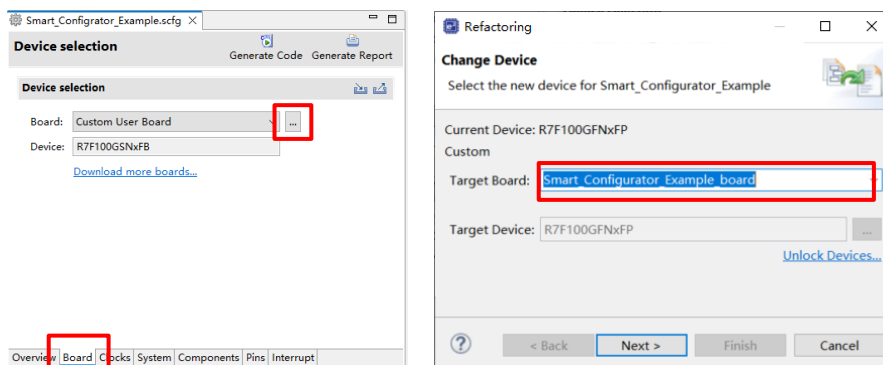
Smart_Configurator_Example.scfg ✕

Device selection

Generate Code Generate Report

Device selection

Board: Custom User Board ...

Device: R7F100GSNxFB

Download more boards...

Overview Board Clocks System Components Pins Interrupt

Refactoring

Change Device

Select the new device for Smart_Configurator_Example

Current Device: R7F100GFNxFP

Custom

Target Board: Smart_Configurator_Example_board

Target Device: R7F100GFNxFP ...

Unlock Devices...

?

< Back Next > Finish Cancel